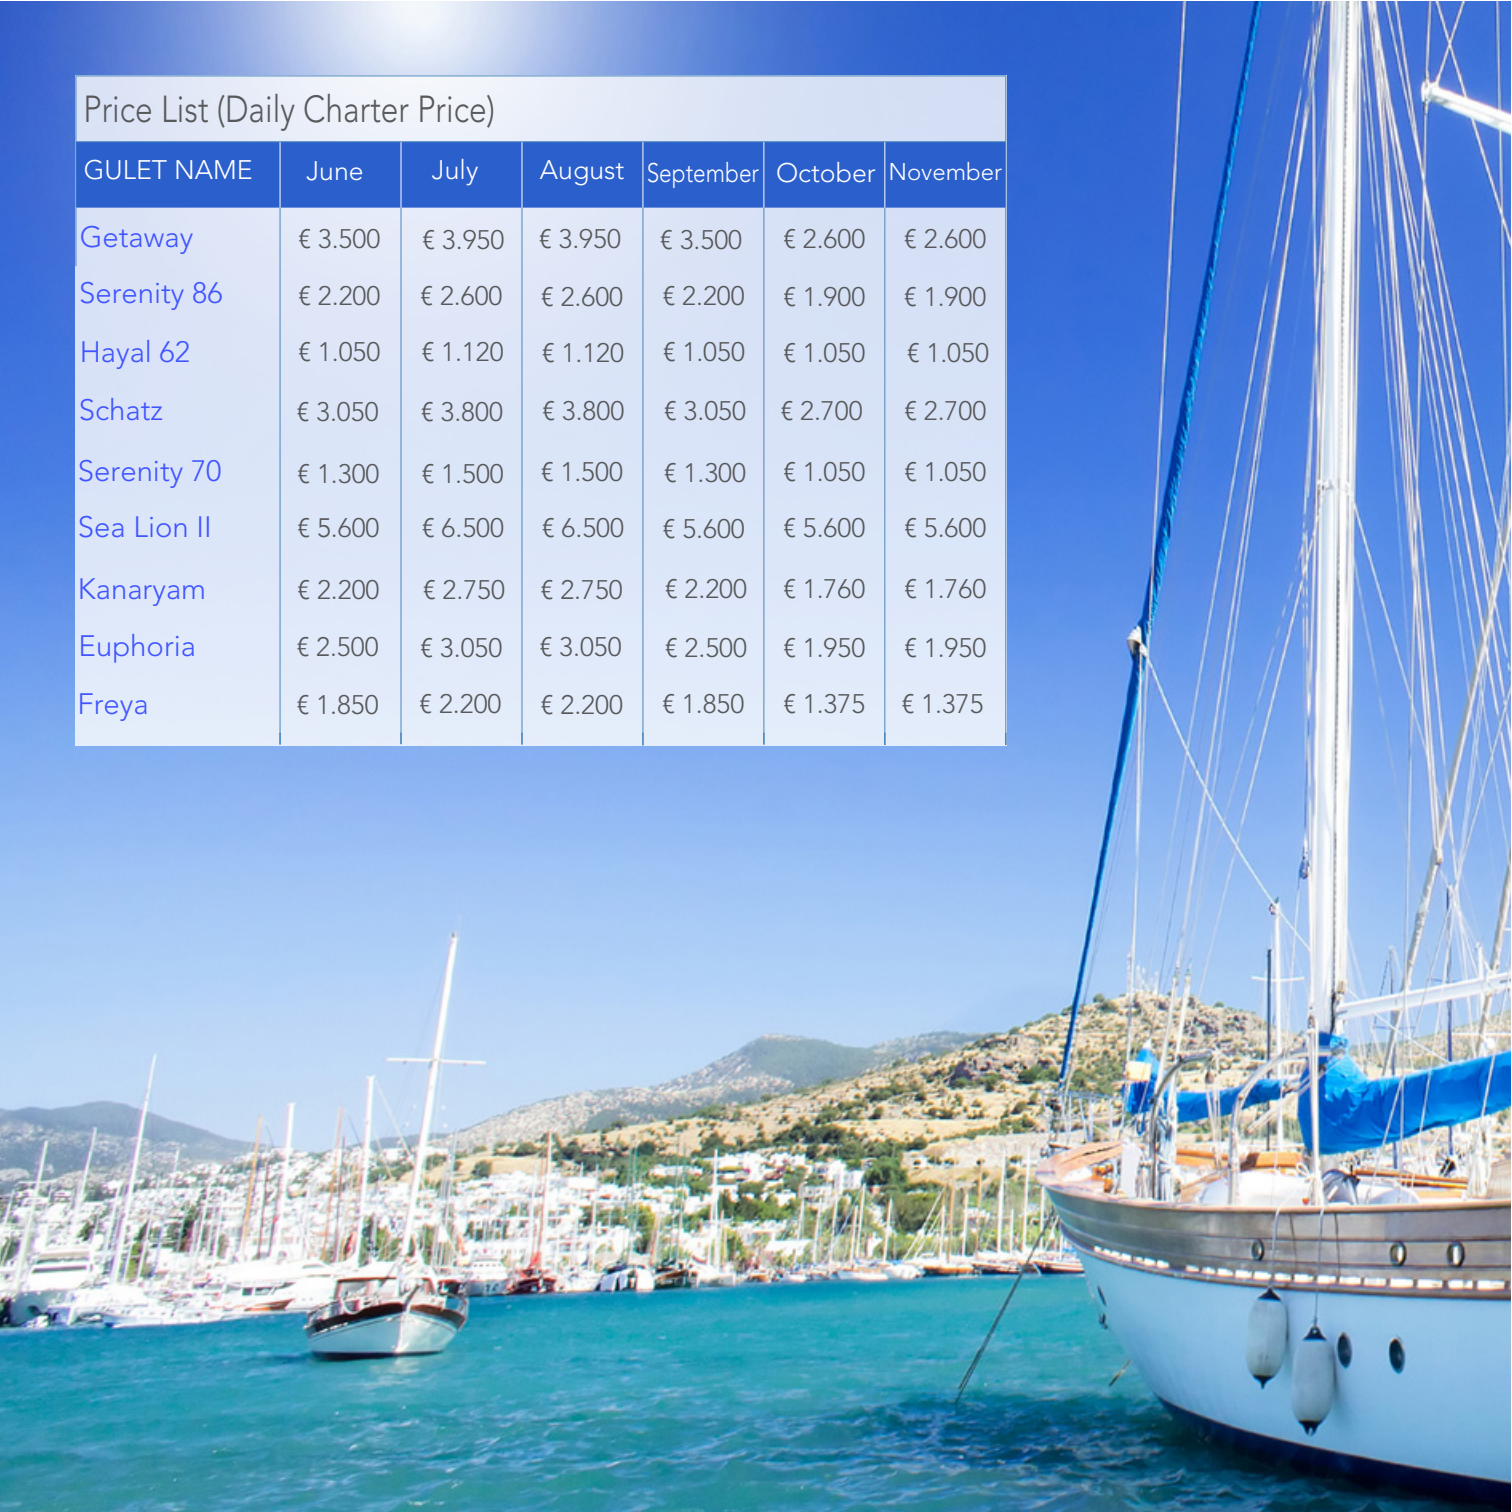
Price List (Daily Charter Price)

| GULET NAME | June | July | August | September | October | November |
|---|---|---|---|---|---|---|
| Getaway | € 3.500 | € 3.950 | € 3.950 | € 3.500 | € 2.600 | € 2.600 |
| Serenity 86 | € 2.200 | € 2.600 | € 2.600 | € 2.200 | € 1.900 | € 1.900 |
| Hayal 62 | € 1.050 | € 1.120 | € 1.120 | € 1.050 | € 1.050 | € 1.050 |
| Schatz | € 3.050 | € 3.800 | € 3.800 | € 3.050 | € 2.700 | € 2.700 |
| Serenity 70 | € 1.300 | € 1.500 | € 1.500 | € 1.300 | € 1.050 | € 1.050 |
| Sea Lion II | € 5.600 | € 6.500 | € 6.500 | € 5.600 | € 5.600 | € 5.600 |
| Kanaryam | € 2.200 | € 2.750 | € 2.750 | € 2.200 | € 1.760 | € 1.760 |
| Euphoria | € 2.500 | € 3.050 | € 3.050 | € 2.500 | € 1.950 | € 1.950 |
| Freya | € 1.850 | € 2.200 | € 2.200 | € 1.850 | € 1.375 | € 1.375 |